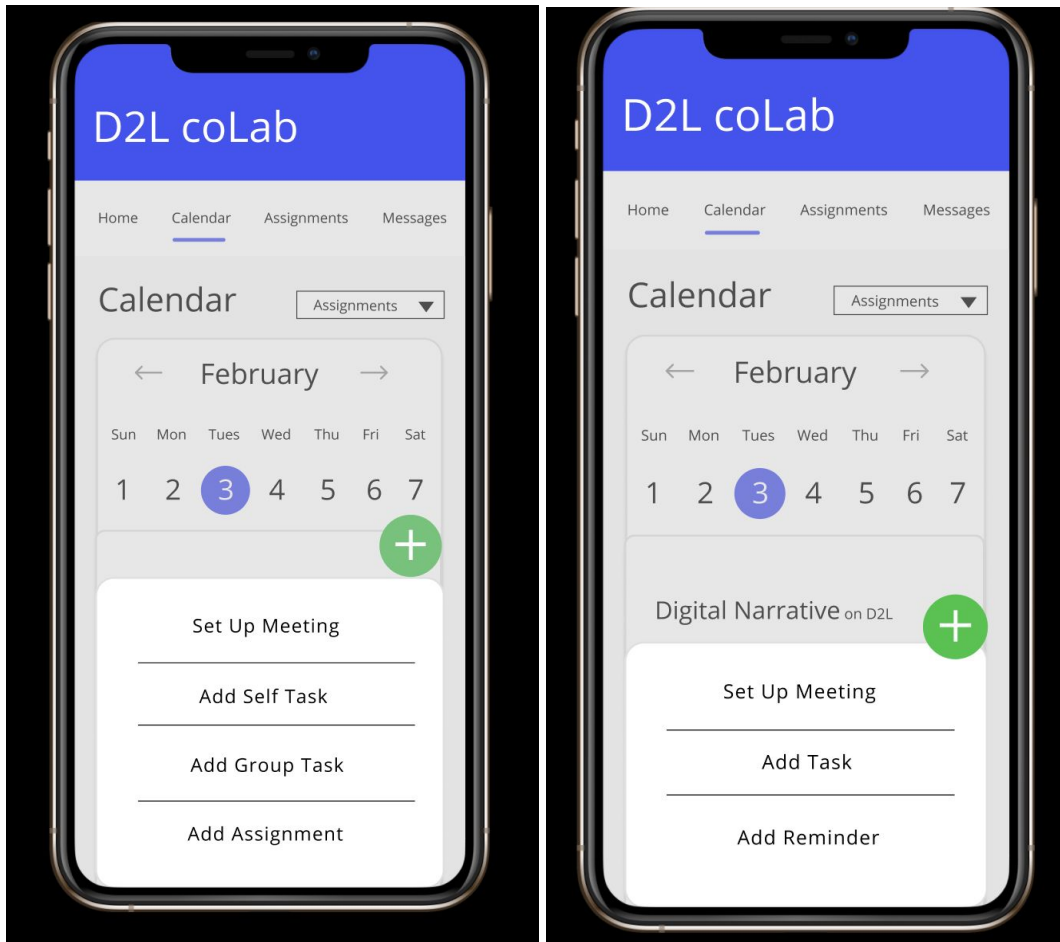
D2L coLab

Home Calendar Assignments Messages

Calendar

Assignments

← February →

| Sun | Mon | Tues | Wed | Thu | Fri | Sat |
|---|---|---|---|---|---|---|
| 1 | 2 | 3 | 4 | 5 | 6 | 7 |

+

Set Up Meeting

Add Self Task

Add Group Task

Add Assignment

D2L coLab

Home Calendar Assignments Messages

Calendar

Assignments

← February →

| Sun | Mon | Tues | Wed | Thu | Fri | Sat |
|---|---|---|---|---|---|---|
| 1 | 2 | 3 | 4 | 5 | 6 | 7 |

Digital Narrative on D2L

+

Set Up Meeting

Add Task

Add Reminder